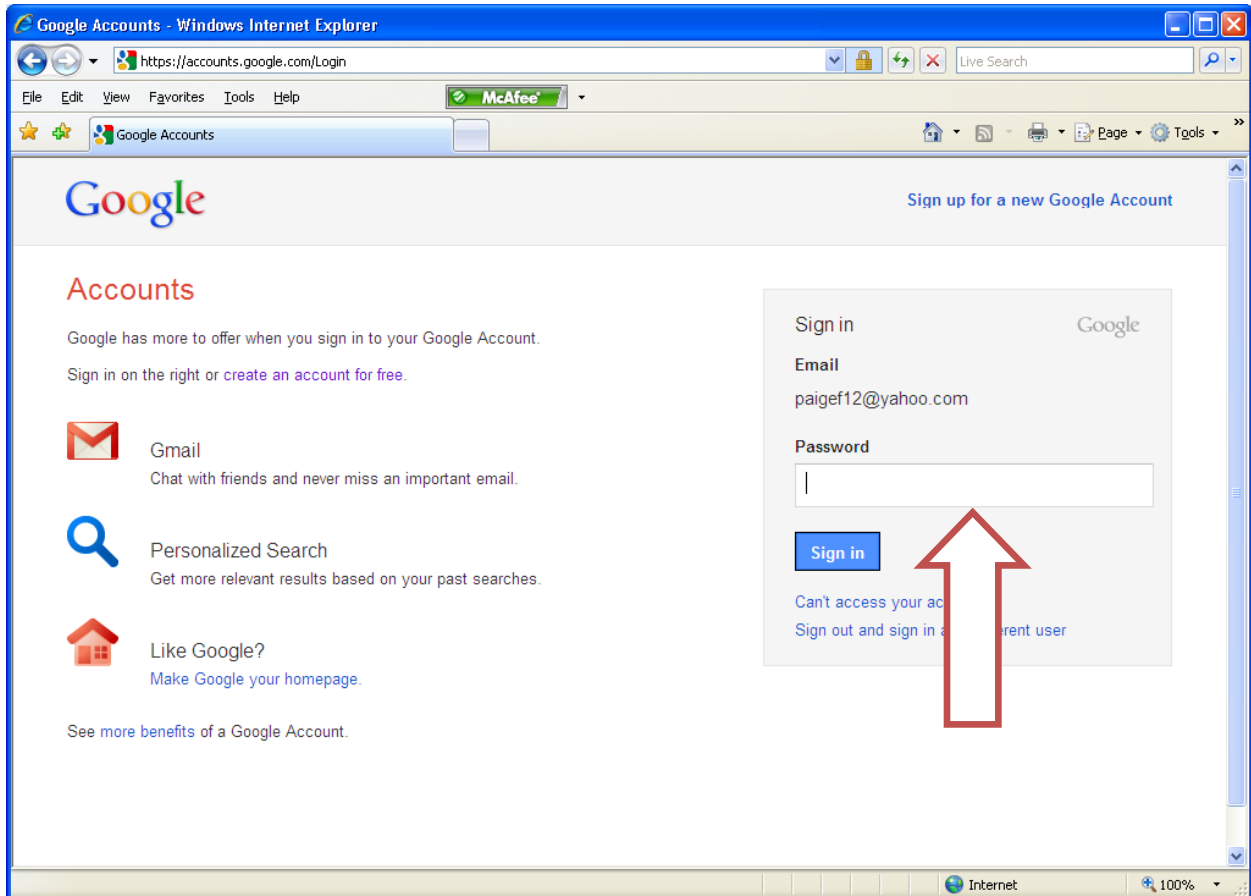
Google Accounts - Windows Internet Explorer

https://accounts.google.com/Login

Live Search

File Edit View Favorites Tools Help

McAfee

Google Accounts

Page Tools

Google

Sign up for a new Google Account

Accounts

Google has more to offer when you sign in to your Google Account.

Sign in on the right or create an account for free.

Gmail
Chat with friends and never miss an important email.

Personalized Search
Get more relevant results based on your past searches.

Like Google?
Make Google your homepage.

See more benefits of a Google Account.

Sign in

Google

Email

paigef12@yahoo.com

Password

Sign in

Can't access your ac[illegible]

Sign out and sign in a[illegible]erent user

Internet

100%